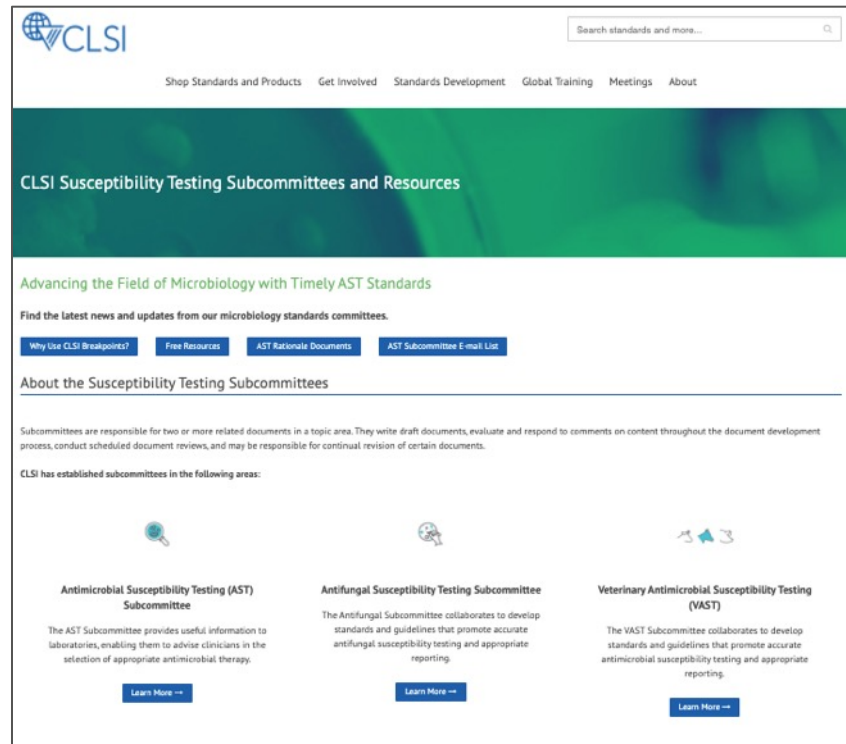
CLSI

Search standards and more...

Shop Standards and Products Get Involved Standards Development Global Training Meetings About

CLSI Susceptibility Testing Subcommittees and Resources

Advancing the Field of Microbiology with Timely AST Standards

Find the latest news and updates from our microbiology standards committees.

Why Use CLSI Breakpoints? Free Resources AST Rationale Documents AST Subcommittee E-mail List

About the Susceptibility Testing Subcommittees

Subcommittees are responsible for two or more related documents in a topic area. They write draft documents, evaluate and respond to comments on content throughout the document development process, conduct scheduled document reviews, and may be responsible for continual revision of certain documents.

CLSI has established subcommittees in the following areas:

Antimicrobial Susceptibility Testing (AST) Subcommittee

The AST Subcommittee provides useful information to laboratories, enabling them to advise clinicians in the selection of appropriate antimicrobial therapy.

Learn More →

Antifungal Susceptibility Testing Subcommittee

The Antifungal Subcommittee collaborates to develop standards and guidelines that promote accurate antifungal susceptibility testing and appropriate reporting.

Learn More →

Veterinary Antimicrobial Susceptibility Testing (VAST)

The VAST Subcommittee collaborates to develop standards and guidelines that promote accurate antimicrobial susceptibility testing and appropriate reporting.

Learn More →